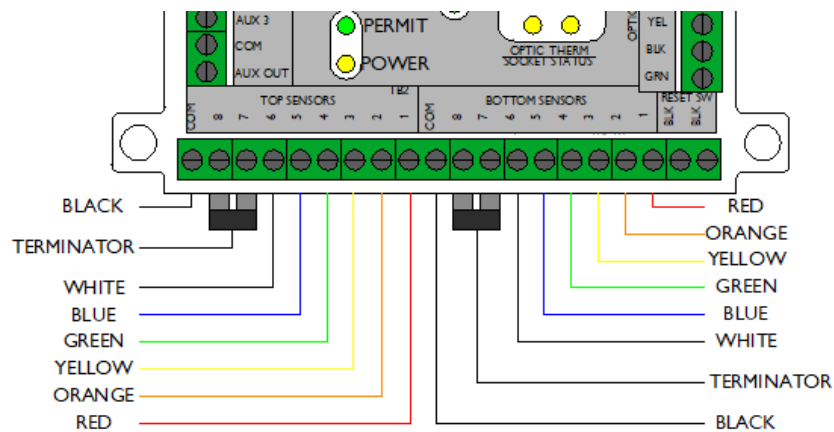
AUX 3
COM
AUX OUT
PERMIT
POWER
OPTIC THERM
SOCKET STATUS
OPTIC
YEL
BLK
GRN
COM
8
7
6
5
4
3
2
1
TOP SENSORS
TB2
COM
8
7
6
5
4
3
2
1
BOTTOM SENSORS
RESET SW
BLK
BLK
BLACK
TERMINATOR
WHITE
BLUE
GREEN
YELLOW
ORANGE
RED
RED
ORANGE
YELLOW
GREEN
BLUE
WHITE
TERMINATOR
BLACK